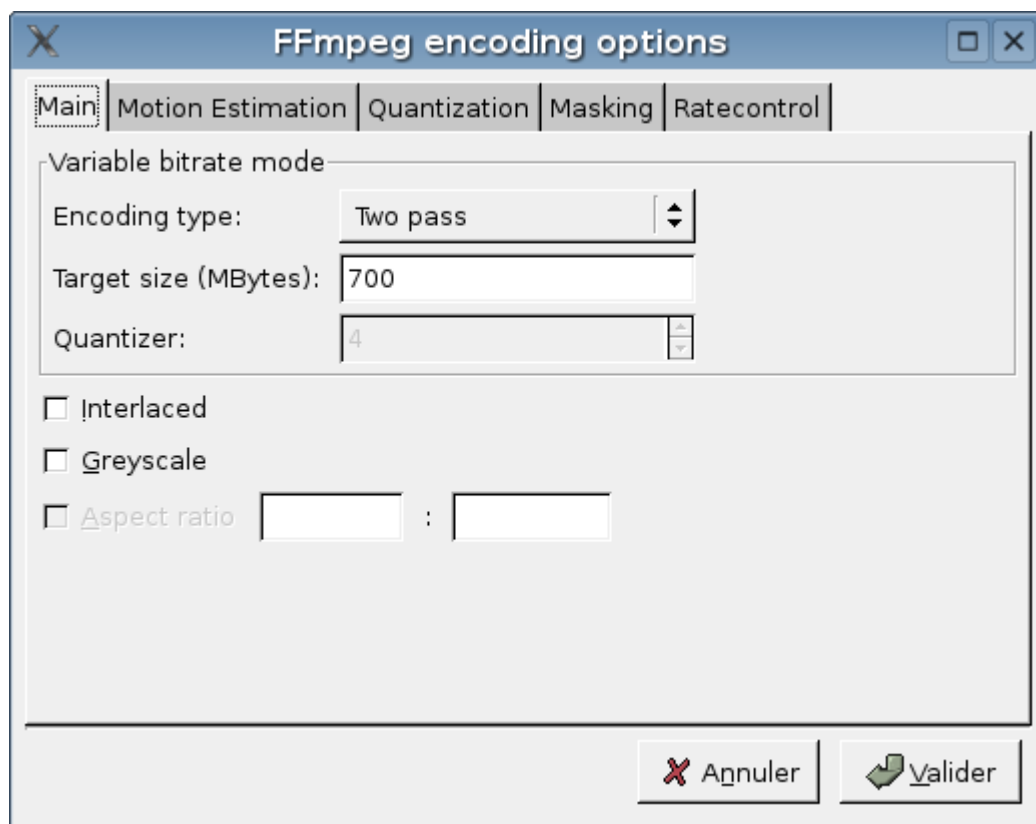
FFmpeg encoding options

Main | Motion Estimation | Quantization | Masking | Ratecontrol

Variable bitrate mode

Encoding type: Two pass

Target size (MBytes): 700

Quantizer: 4

Interlaced

Greyscale

Aspect ratio :

Annuler

Valider